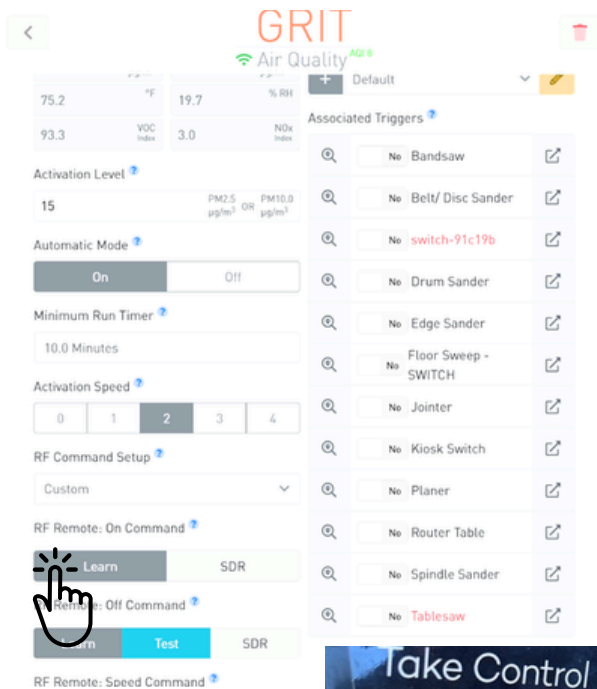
GRIT
Air Quality AQI 8

75.2 °F
19.7 % RH
93.3 VOC Index
3.0 NOx Index

Activation Level
15 PM2.5 µg/m³ OR PM10.0 µg/m³

Automatic Mode
On | Off

Minimum Run Timer
10.0 Minutes

Activation Speed
0 | 1 | 2 | 3 | 4

RF Command Setup
Custom

RF Remote: On Command
Learn | SDR

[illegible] Off Command
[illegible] | Test | SDR

RF Remote: Speed Command

Default

Associated Triggers
No Bandsaw
No Belt/ Disc Sander
No switch-91c19b
No Drum Sander
No Edge Sander
No Floor Sweep - SWITCH
No Jointer
No Kiosk Switch
No Planer
No Router Table
No Spindle Sander
No Tablesaw

Take Control